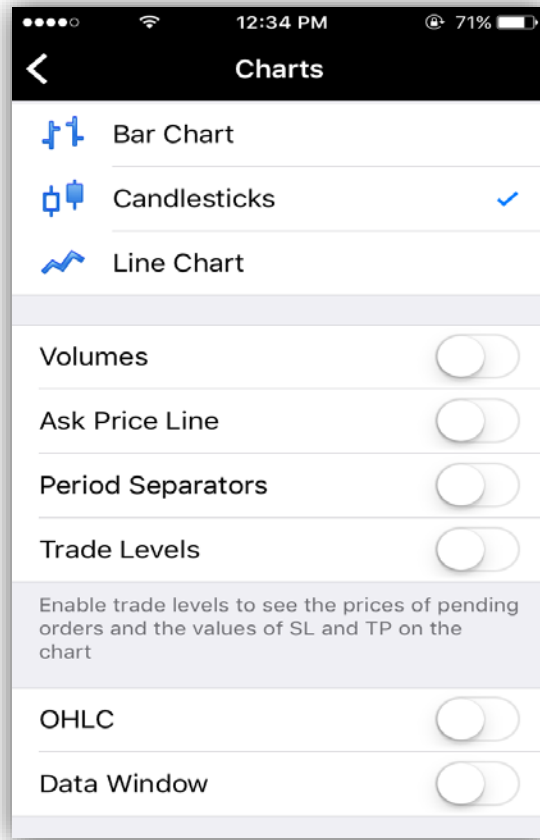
12:34 PM 71%

Charts

Bar Chart

Candlesticks ✓

Line Chart

Volumes

Ask Price Line

Period Separators

Trade Levels

Enable trade levels to see the prices of pending orders and the values of SL and TP on the chart

OHLC

Data Window